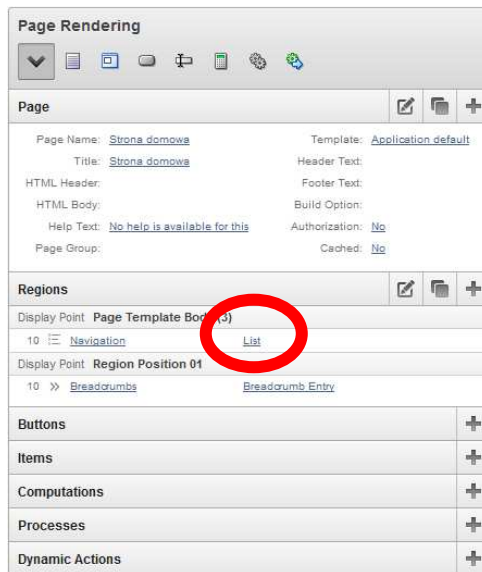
Page Rendering

Page

Page Name: Strona domowa
Template: Application default
Title: Strona domowa
Header Text:
HTML Header:
Footer Text:
HTML Body:
Build Option:
Help Text: No help is available for this
Authorization: No
Page Group:
Cached: No

Regions

Display Point Page Template Bod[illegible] (3)
10 Navigation List
Display Point Region Position 01
10 » Breadcrumbs Breadcrumb Entry

Buttons

Items

Computations

Processes

Dynamic Actions